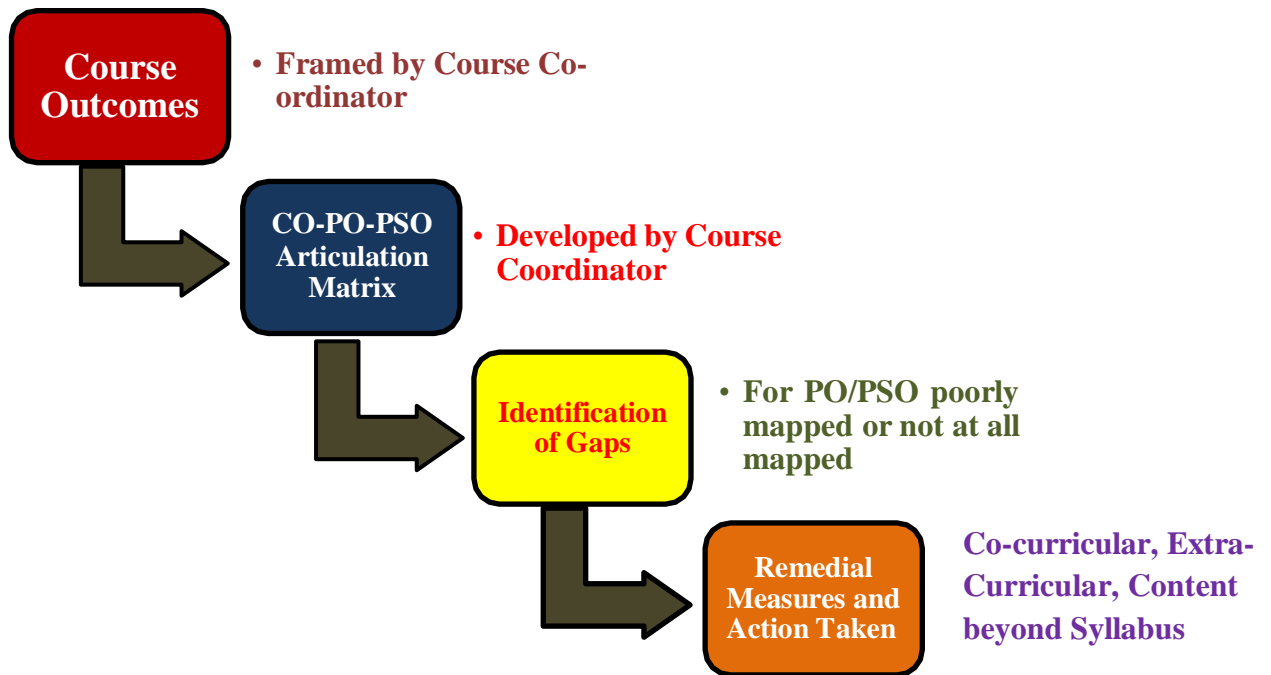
Course Outcomes

• Framed by Course Co-ordinator

CO-PO-PSO Articulation Matrix

• Developed by Course Coordinator

Identification of Gaps

• For PO/PSO poorly mapped or not at all mapped

Remedial Measures and Action Taken

Co-curricular, Extra-Curricular, Content beyond Syllabus